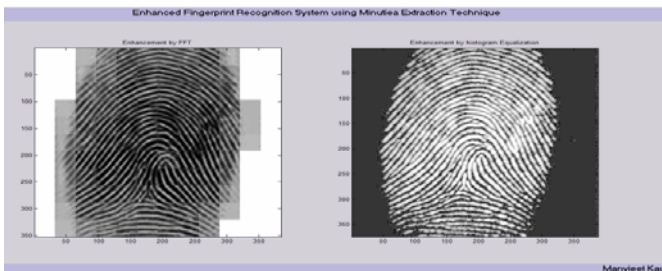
Enhanced Fingerprint Recognition System using Minutiea Extraction Technique

Enhancement by FFT

50
100
150
200
250
300
350

50 100 150 200 250 300 350

Enhancement by histogram Equalization

50
100
150
200
250
300
350

50 100 150 200 250 300 350

Manvjeet Ka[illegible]